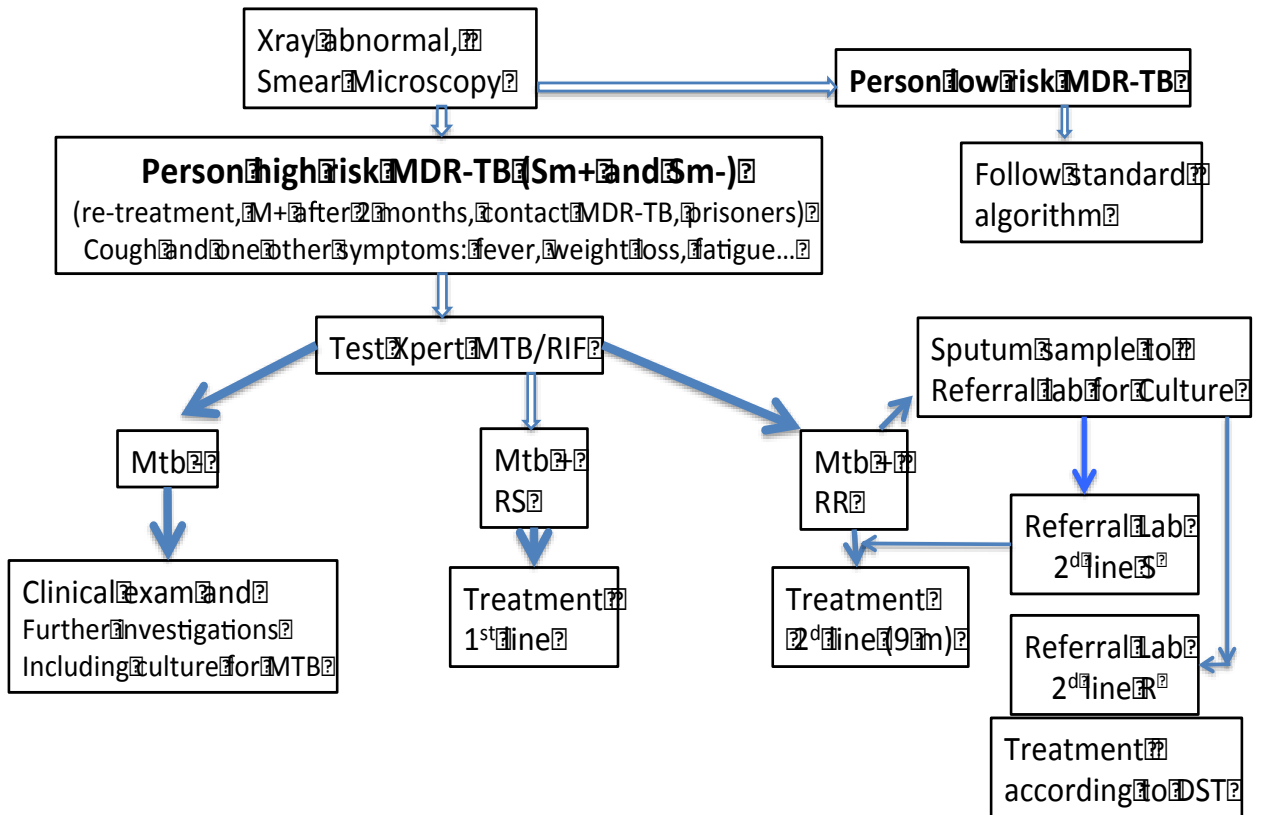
Xray abnormal, Smear Microscopy

Person low risk MDR-TB

Follow standard algorithm

Person high risk MDR-TB (Sm+ and Sm-)
(re-treatment, M+ after 2 months, contact MDR-TB, prisoners)
Cough and one other symptoms: fever, weight loss, fatigue…

Test Xpert MTB/RIF

Sputum sample to Referral lab for Culture

Mtb -

Mtb + RS

Mtb + RR

Referral Lab 2$^{d}$ line S

Clinical exam and Further investigations Including culture for MTB

Treatment 1$^{st}$ line

Treatment 2$^{d}$ line (9 m)

Referral Lab 2$^{d}$ line R

Treatment according to DST